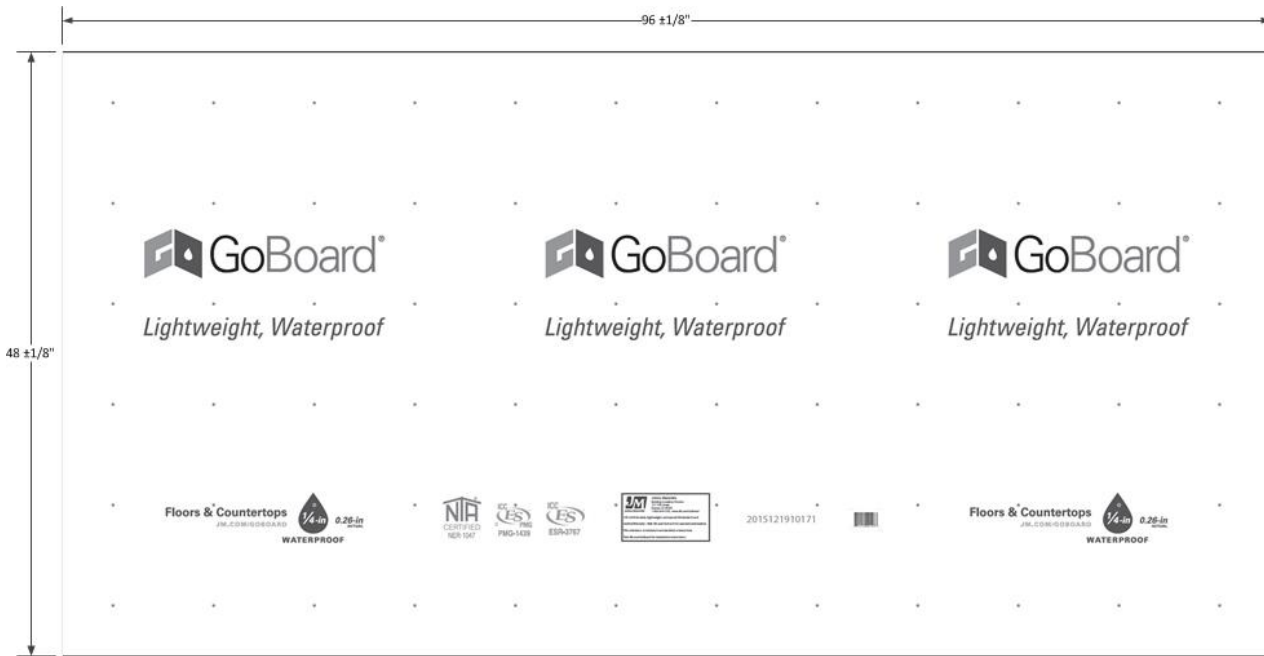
96 ±1/8"

48 ±1/8"

GoBoard®

Lightweight, Waterproof

GoBoard®

Lightweight, Waterproof

GoBoard®

Lightweight, Waterproof

Floors & Countertops
JM.COM/GOBOARD
$\frac{1}{4}$-in 0.26-in ACTUAL
WATERPROOF

NTA CERTIFIED NER-1047

ICC ES PMG PMG-1439

ICC ES ESR-3767

JM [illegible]

2015121910171

Floors & Countertops
JM.COM/GOBOARD
$\frac{1}{4}$-in 0.26-in ACTUAL
WATERPROOF